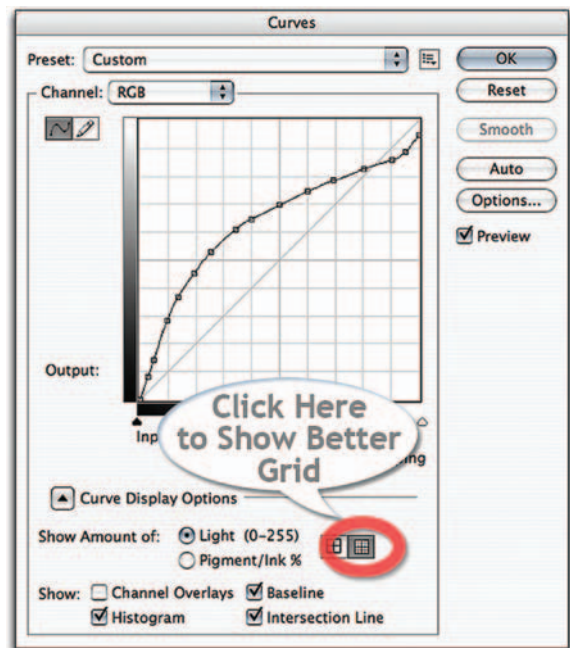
Curves

Preset: Custom

OK

Reset

Channel: RGB

Smooth

Auto

Options...

Preview

Output:

Inp

ing

Click Here to Show Better Grid

Curve Display Options

Show Amount of: Light (0-255)

Pigment/Ink %

Show: Channel Overlays Baseline

Histogram Intersection Line